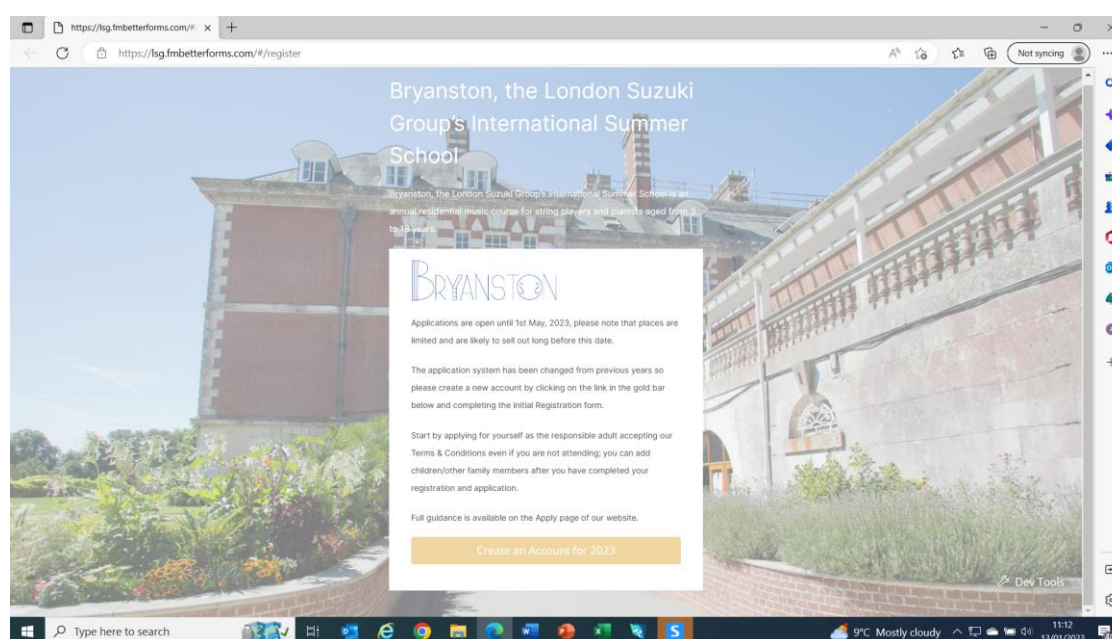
https://lsg.fmbetterforms.com/# ×

https://lsg.fmbetterforms.com/#/register

Not syncing

Bryanston, the London Suzuki Group's International Summer School

Bryanston, the London Suzuki Group's International Summer School is an annual residential music course for string players and pianists aged from 3 to 18 years.

BRYANSTON

Applications are open until 1st May, 2023, please note that places are limited and are likely to sell out long before this date.

The application system has been changed from previous years so please create a new account by clicking on the link in the gold bar below and completing the initial Registration form.

Start by applying for yourself as the responsible adult accepting our Terms & Conditions even if you are not attending; you can add children/other family members after you have completed your registration and application.

Full guidance is available on the Apply page of our website.

Create an Account for 2023

Dev Tools

Type here to search

9°C Mostly cloudy

11:12
13/01/2023